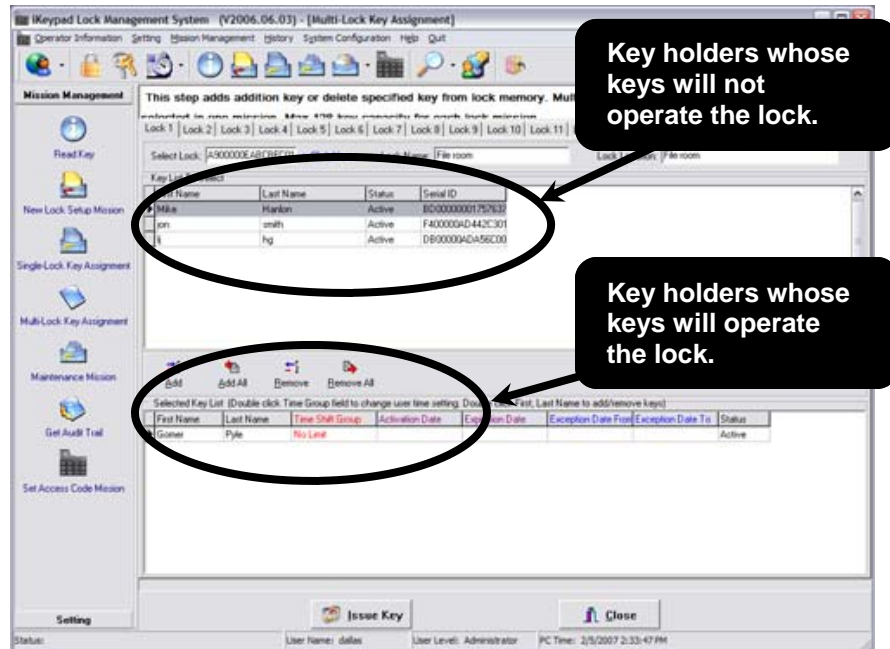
iKeypad Lock Management System (V2006.06.03) - [Multi-Lock Key Assignment]

Operator Information Setting Mission Management History System Configuration Help Quit

Mission Management

Read Key

New Lock Setup Mission

Single-Lock Key Assignment

Multi-Lock Key Assignment

Maintenance Mission

Get Audit Trail

Set Access Code Mission

Setting

This step adds addition key or delete specified key from lock memory. Mult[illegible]

Lock 1 | Lock 2 | Lock 3 | Lock 4 | Lock 5 | Lock 6 | Lock 7 | Lock 8 | Lock 9 | Lock 10 | Lock 11

Select Lock: A900000EABCBECB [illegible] Lock Name: File room Lock Location: File room

Key List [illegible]

| First Name | Last Name | Status | Serial ID |
|---|---|---|---|
| Mike | Hanlon | Active | BD000000017576 |
| jon | smith | Active | F400000AD442C301 |
| lj | hg | Active | DB00000ADA56C00 |

Key holders whose keys will not operate the lock.

Key holders whose keys will operate the lock.

Add Add All Remove Remove All

Selected Key List (Double click Time Group field to change user time setting. Double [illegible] First, Last Name to add/remove keys)

| First Name | Last Name | Time Shift Group | Activation Date | Ex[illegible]on Date | Exception Date From | Exception Date To | Status |
|---|---|---|---|---|---|---|---|
| Gomer | Pyle | No Limit | | | | | Active |

Issue Key

Close

Status: User Name: dallas User Level: Administrator PC Time: 2/5/2007 2:33:47 PM